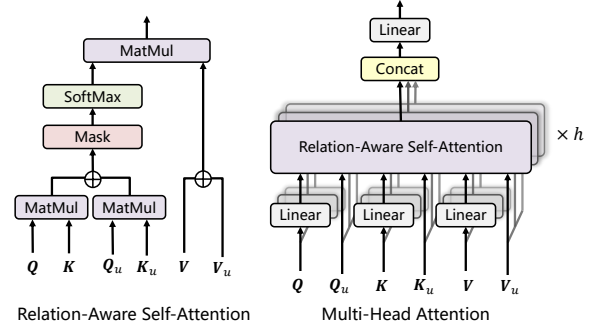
MatMul

SoftMax

Mask

MatMul MatMul

$\boldsymbol{Q}$ $\boldsymbol{K}$ $\boldsymbol{Q}_u$ $\boldsymbol{K}_u$ $\boldsymbol{V}$ $\boldsymbol{V}_u$

Relation-Aware Self-Attention

Linear

Concat

Relation-Aware Self-Attention

$\times h$

Linear Linear Linear

$\boldsymbol{Q}$ $\boldsymbol{Q}_u$ $\boldsymbol{K}$ $\boldsymbol{K}_u$ $\boldsymbol{V}$ $\boldsymbol{V}_u$

Multi-Head Attention